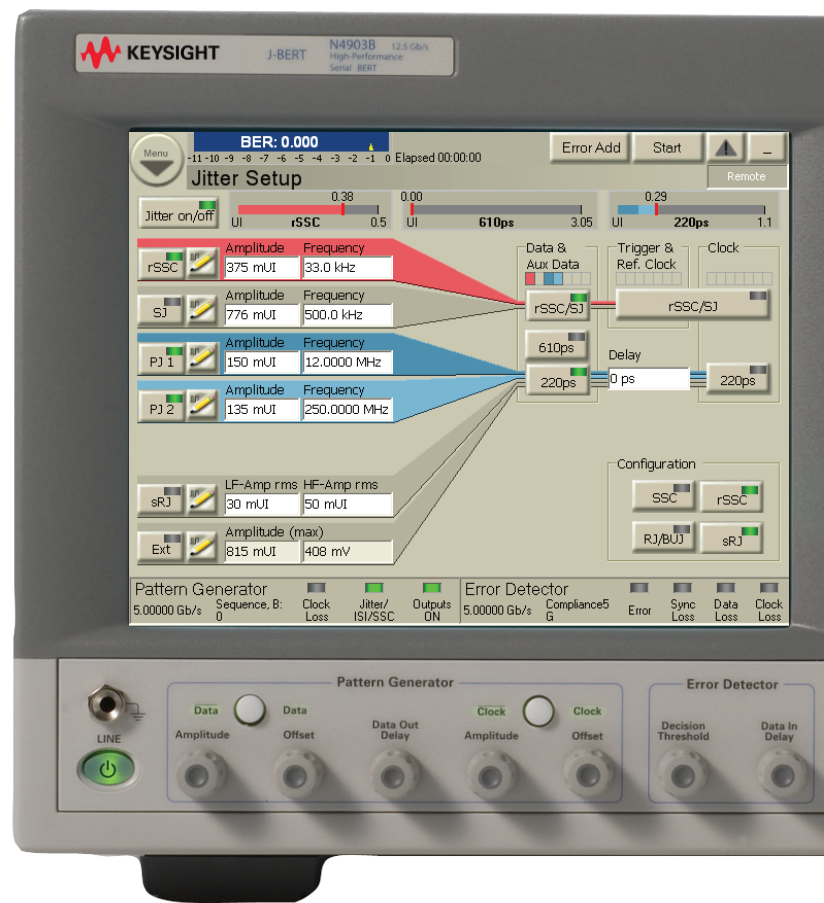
KEYSIGHT J-BERT N4903B 12.5 Gb/s High-Performance Serial BERT

Menu
BER: 0.000
-11 -10 -9 -8 -7 -6 -5 -4 -3 -2 -1 0 Elapsed 00:00:00
Error Add
Start
Remote
Jitter Setup

Jitter on/off
0.38
UI rSSC 0.5
0.00
UI 610ps 3.05
0.29
UI 220ps 1.1

rSSC
Amplitude 375 mUI
Frequency 33.0 kHz
SJ
Amplitude 776 mUI
Frequency 500.0 kHz
PJ 1
Amplitude 150 mUI
Frequency 12.0000 MHz
PJ 2
Amplitude 135 mUI
Frequency 250.0000 MHz
sRJ
LF-Amp rms 30 mUI
HF-Amp rms 50 mUI
Ext
Amplitude (max) 815 mUI
408 mV

Data & Aux Data
Trigger & Ref. Clock
Clock
rSSC/SJ
rSSC/SJ
610ps
Delay
220ps
0 ps
220ps

Configuration
SSC
rSSC
RJ/BUJ
sRJ

Pattern Generator
5.00000 Gb/s
Sequence, B: 0
Clock Loss
Jitter/ ISI/SSC
Outputs ON
Error Detector
5.00000 Gb/s
Compliance5 G
Error
Sync Loss
Data Loss
Clock Loss

LINE
Pattern Generator
Data Amplitude
Data Offset
Data Out Delay
Clock Amplitude
Clock Offset
Error Detector
Decision Threshold
Data In Delay